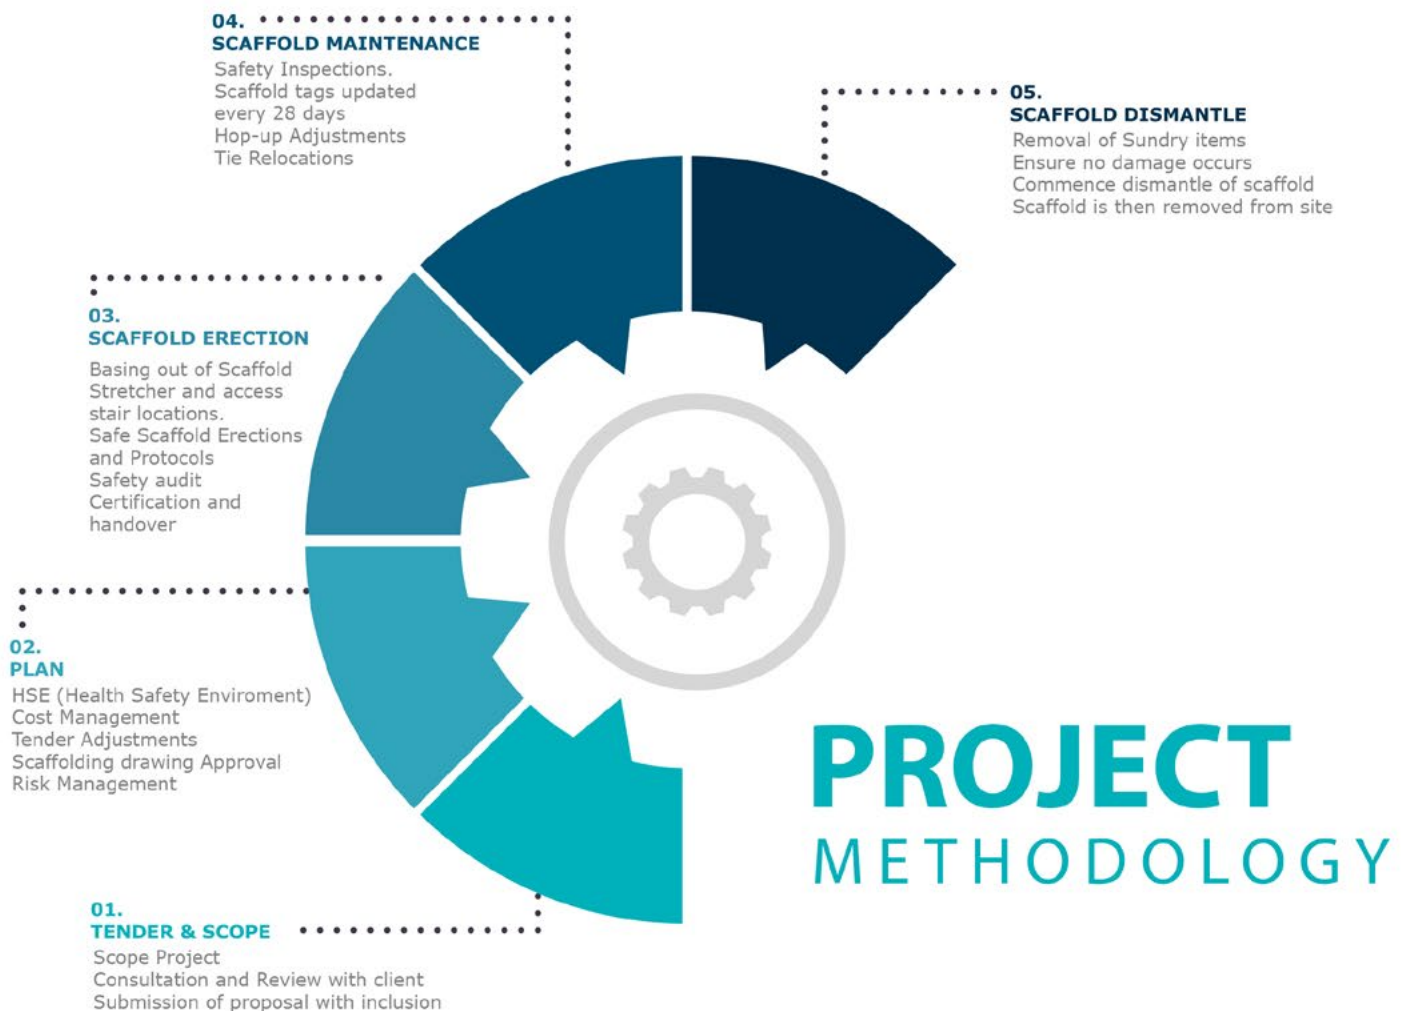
04.
SCAFFOLD MAINTENANCE
Safety Inspections.
Scaffold tags updated every 28 days
Hop-up Adjustments
Tie Relocations

05.
SCAFFOLD DISMANTLE
Removal of Sundry items
Ensure no damage occurs
Commence dismantle of scaffold
Scaffold is then removed from site

03.
SCAFFOLD ERECTION
Basing out of Scaffold
Stretcher and access stair locations.
Safe Scaffold Erections and Protocols
Safety audit
Certification and handover

02.
PLAN
HSE (Health Safety Enviroment)
Cost Management
Tender Adjustments
Scaffolding drawing Approval
Risk Management

PROJECT
METHODOLOGY

01.
TENDER & SCOPE
Scope Project
Consultation and Review with client
Submission of proposal with inclusion